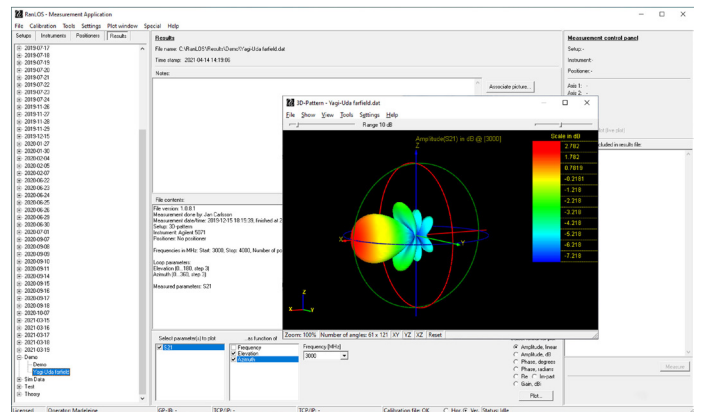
RaeLOS - Measurement Application
File Calibration Tools Settings Plot window Special Help
Setups Instruments Positioners Results
2019-07-17
2019-07-18
2019-07-19
2019-07-20
2019-07-21
2019-07-22
2019-07-23
2019-07-24
2019-11-25
2019-11-27
2019-11-28
2019-11-25
2019-12-15
2020-01-27
2020-01-30
2020-02-04
2020-02-05
2020-02-07
2020-06-22
2020-06-23
2020-06-24
2020-06-25
2020-06-26
2020-06-29
2020-06-30
2020-07-01
2020-09-07
2020-09-08
2020-09-09
2020-09-10
2020-09-11
2020-09-14
2020-09-15
2020-09-16
2020-09-17
2020-09-18
2020-09-20
2020-10-07
2021-03-15
2021-03-16
2021-03-17
2021-03-18
2021-03-19
Demo
Demo
Yagi-Uda farfield
Sim Data
Test
Theory
Results
File name: C:\RaeLOS\Results\Demo\Yagi-Uda farfield.dat
Time stamp: 2021-04-14 14:19:06
Notes:
Associate picture...
File contents:
File version: 1.0.0.1
Measurement done by: Jan Carlsson
Measurement date/time: 2019-12-15 18:15:39, finished at 2
Setup: 3D-pattern
Instrument: Agilent 5071
Positioner: No positioner
Frequencies in MHz: Start: 3000, Stop: 4000, Number of po
Loop parameters:
Elevation (0...180, step 3)
Azimuth (0...360, step 3)
Measured parameters: S21
Select parameter(s) to plot
S21
as function of
Frequency
Elevation
Azimuth
Frequency [MHz]
3000
Amplitude, linear
Amplitude, dB
Phase, degrees
Phase, radians
Re Im-part
Gain, dB
Plot...
Measurement control panel
Setup: -
Instrument: -
Positioner: -
Axis 1:
Axis 2:
(live plot)
uded in results file:
Measure
3D-Pattern - Yagi-Uda farfield.dat
File Show View Tools Settings Help
Range 10 dB
Amplitude (S21) in dB @ [3000]
Scale in dB
2.782
1.782
0.7819
-0.2181
-1.218
-2.218
-3.218
-4.218
-5.218
-6.218
-7.218
Z
X
Y
Zoom: 100% Number of angles: 61 x 121 XY YZ XZ Reset
Licensed Operator: Madeleine GP-IB: - TCP/IP: - TCP/IP: - Calibration file: OK Hor Ver Status: Idle